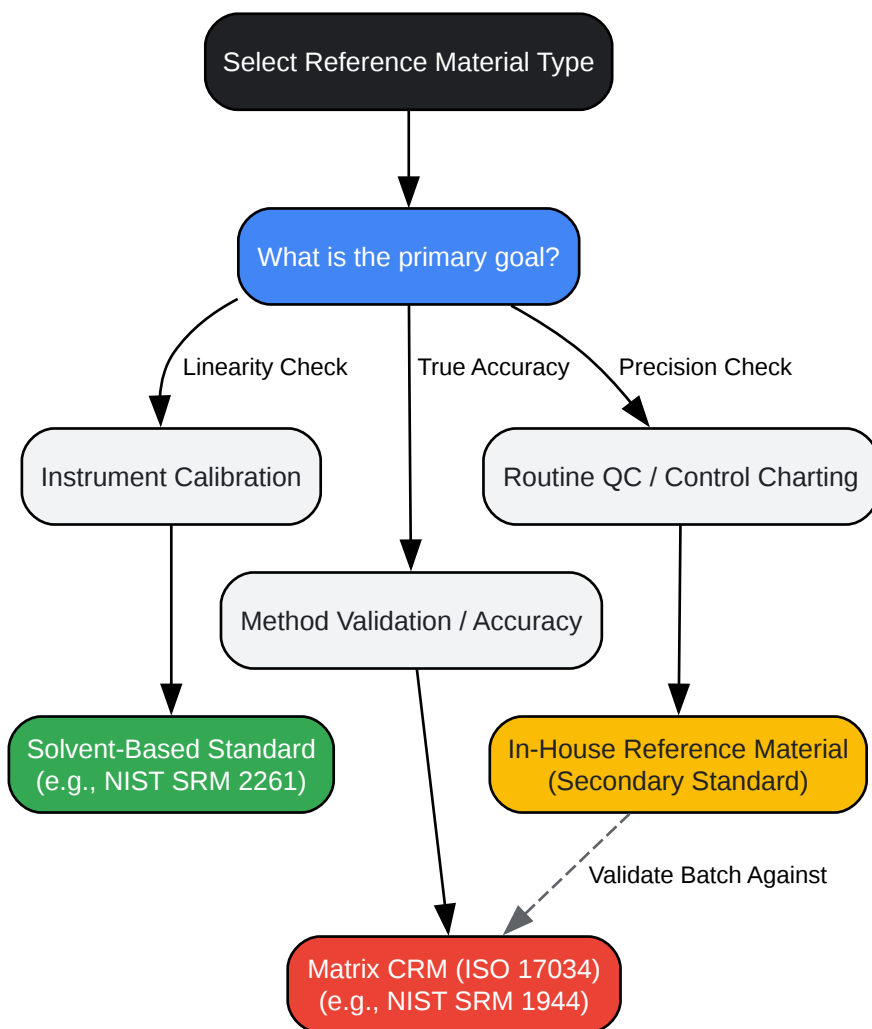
Select Reference Material Type

What is the primary goal?

Linearity Check

True Accuracy

Precision Check

Instrument Calibration

Routine QC / Control Charting

Method Validation / Accuracy

Solvent-Based Standard (e.g., NIST SRM 2261)

In-House Reference Material (Secondary Standard)

Validate Batch Against

Matrix CRM (ISO 17034) (e.g., NIST SRM 1944)